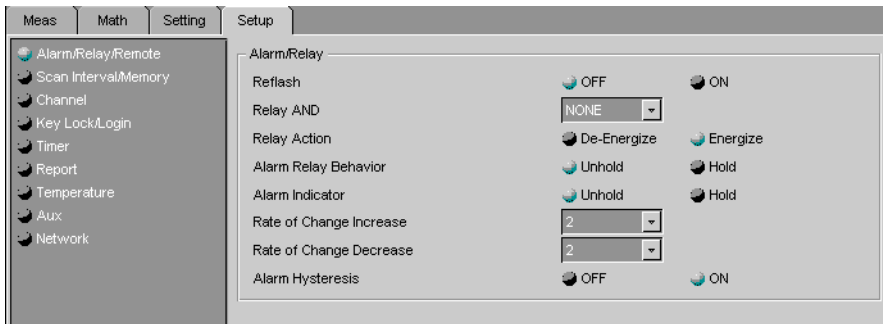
Meas | Math | Setting | Setup

Alarm/Relay/Remote
Scan Interval/Memory
Channel
Key Lock/Login
Timer
Report
Temperature
Aux
Network

Alarm/Relay

| | | |
|---|---|---|
| Reflash | OFF | ON |
| Relay AND | NONE | |
| Relay Action | De-Energize | Energize |
| Alarm Relay Behavior | Unhold | Hold |
| Alarm Indicator | Unhold | Hold |
| Rate of Change Increase | 2 | |
| Rate of Change Decrease | 2 | |
| Alarm Hysteresis | OFF | ON |